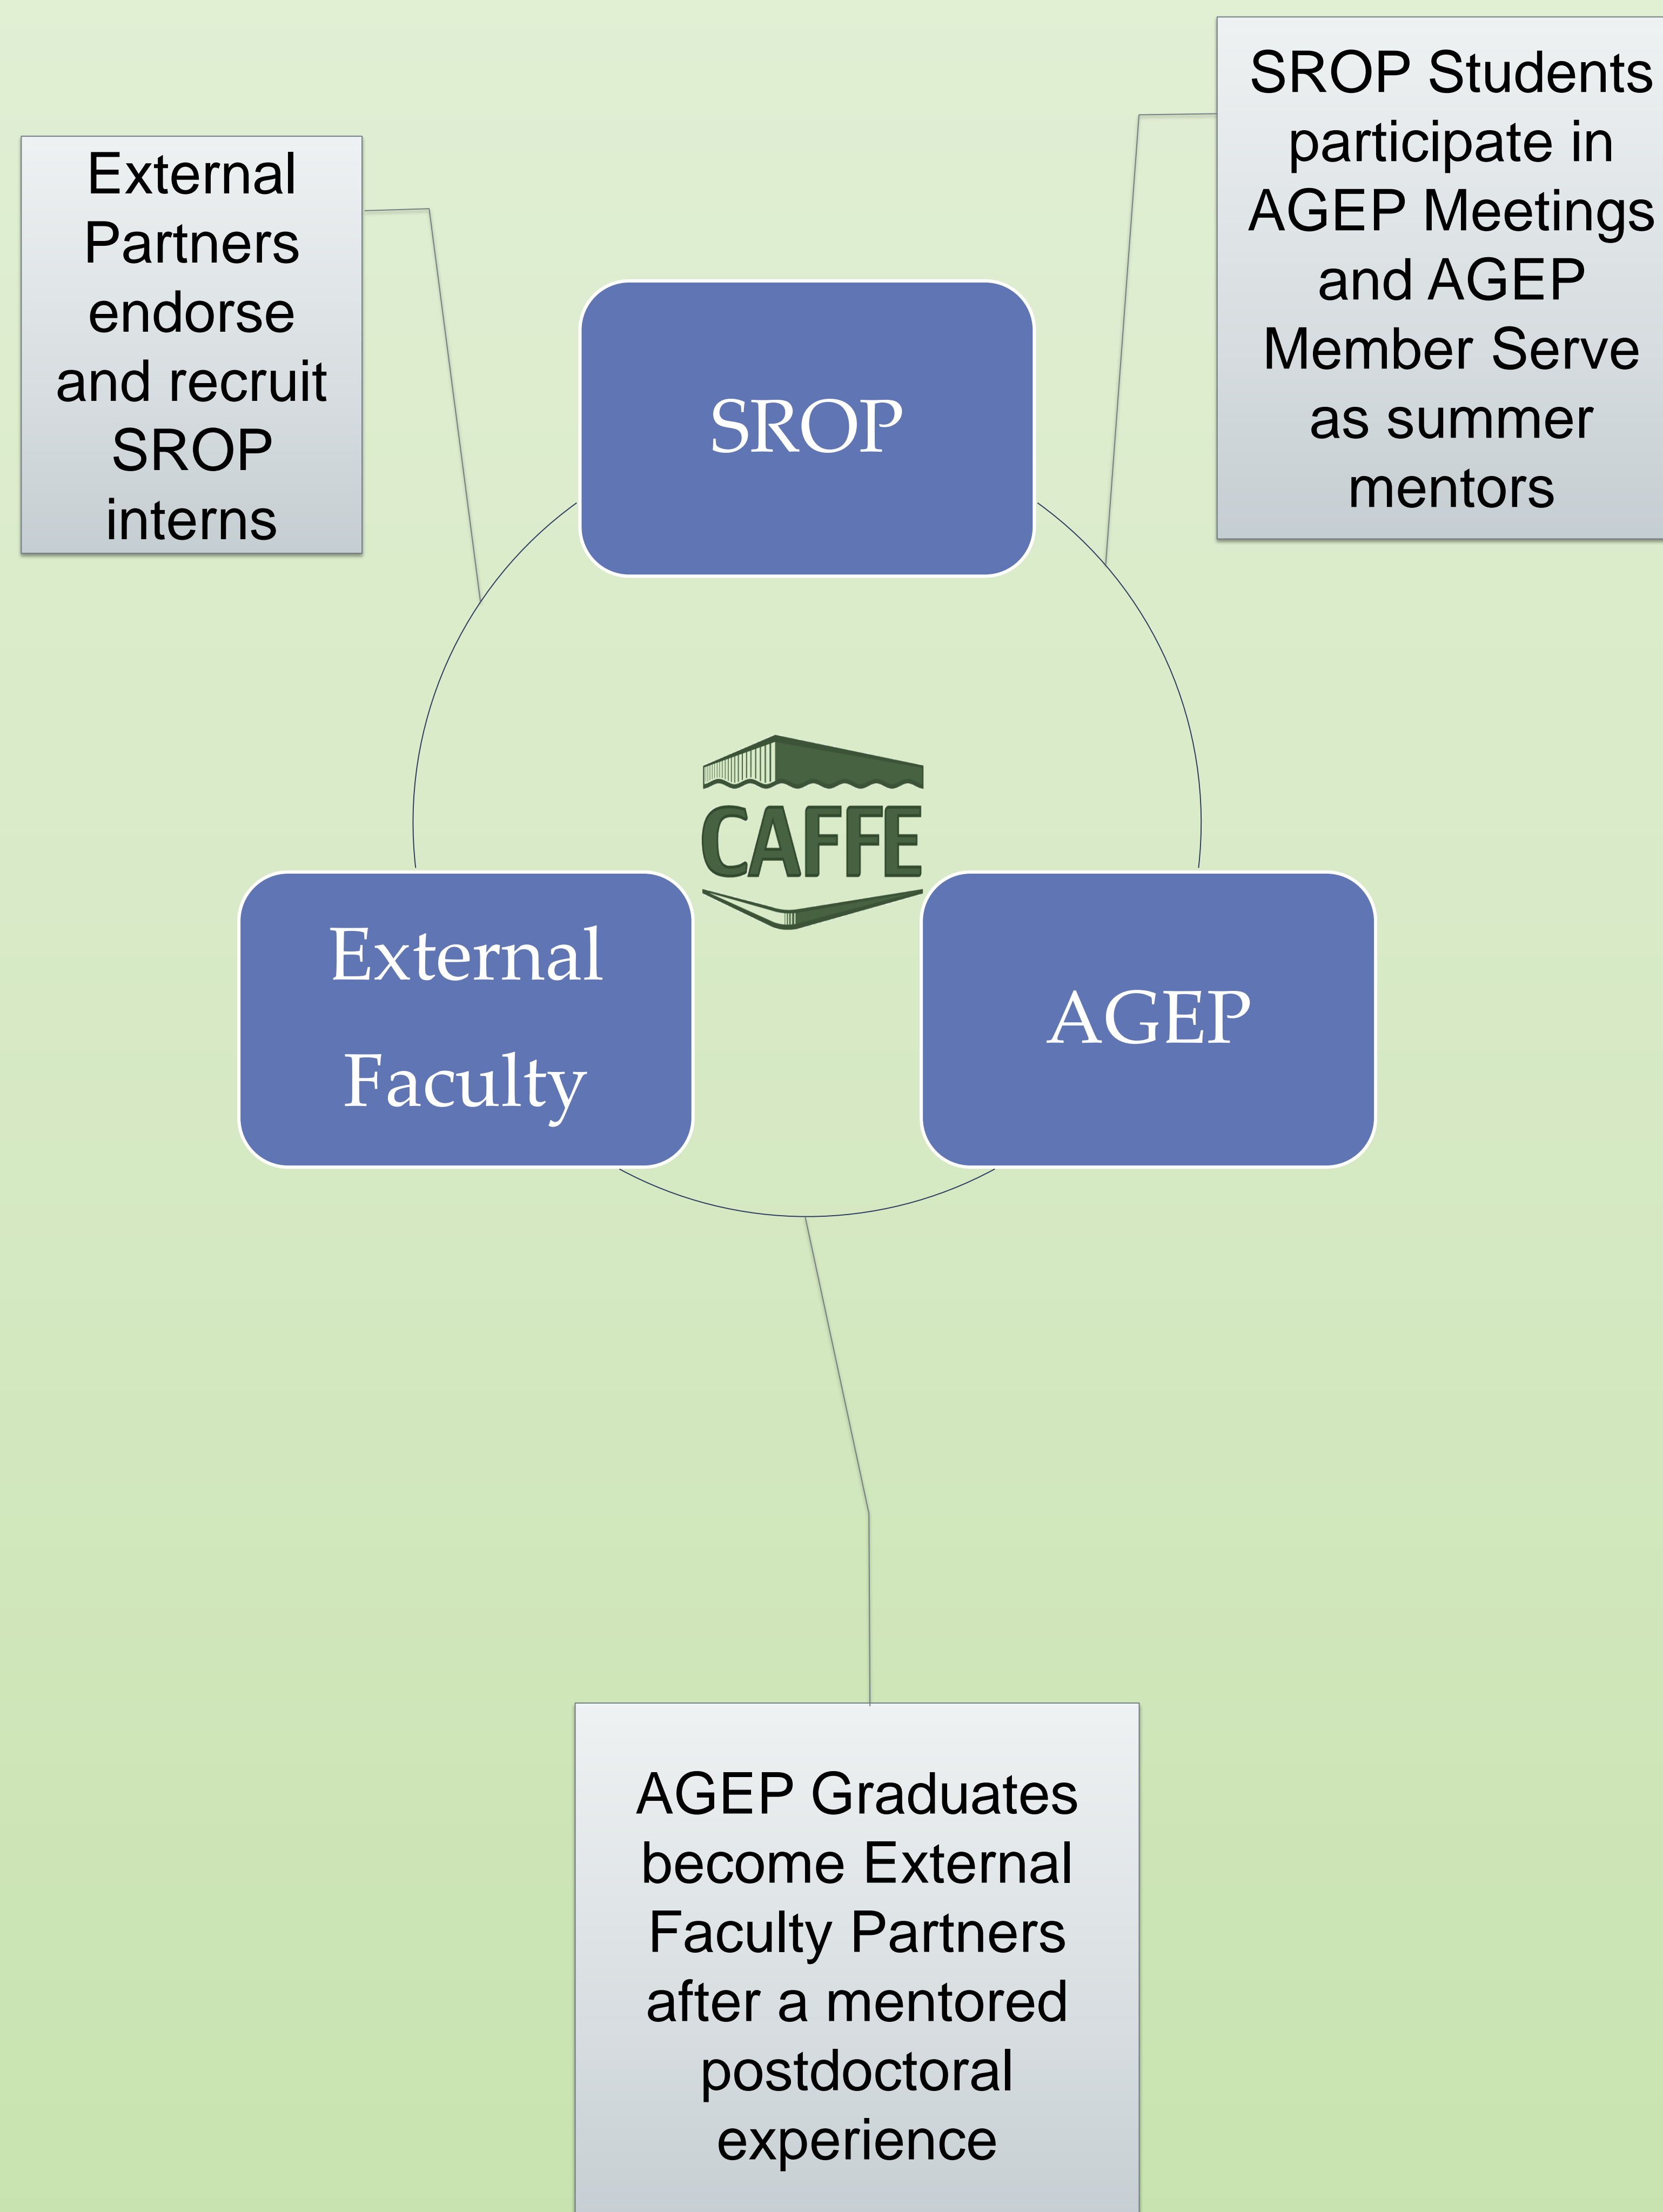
External Partners endorse and recruit SROP interns

SROP Students participate in AGEP Meetings and AGEP Member Serve as summer mentors

SROP

CAFFE

External Faculty

AGEP

AGEP Graduates become External Faculty Partners after a mentored postdoctoral experience